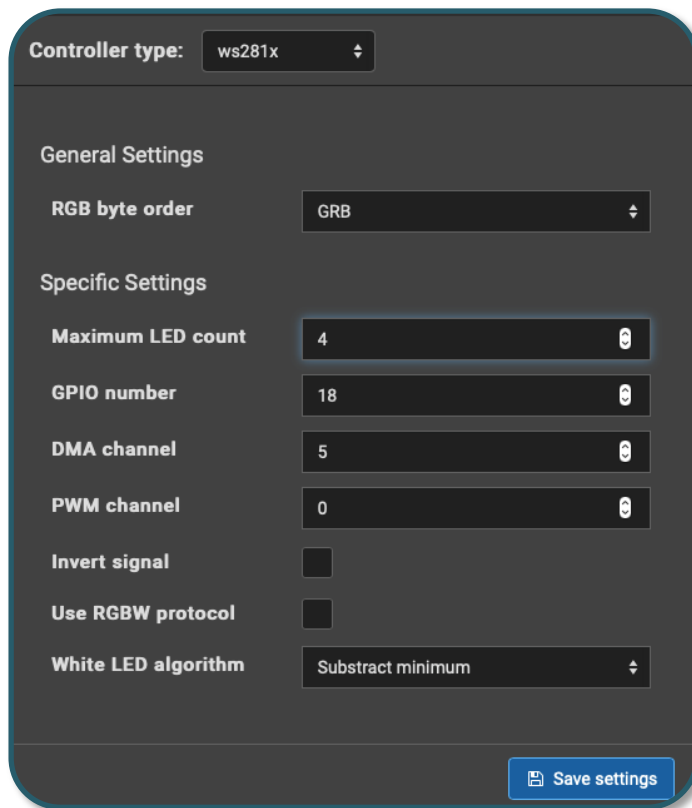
Controller type: ws281x

General Settings

RGB byte order GRB

Specific Settings

Maximum LED count 4

GPIO number 18

DMA channel 5

PWM channel 0

Invert signal

Use RGBW protocol

White LED algorithm Substract minimum

Save settings